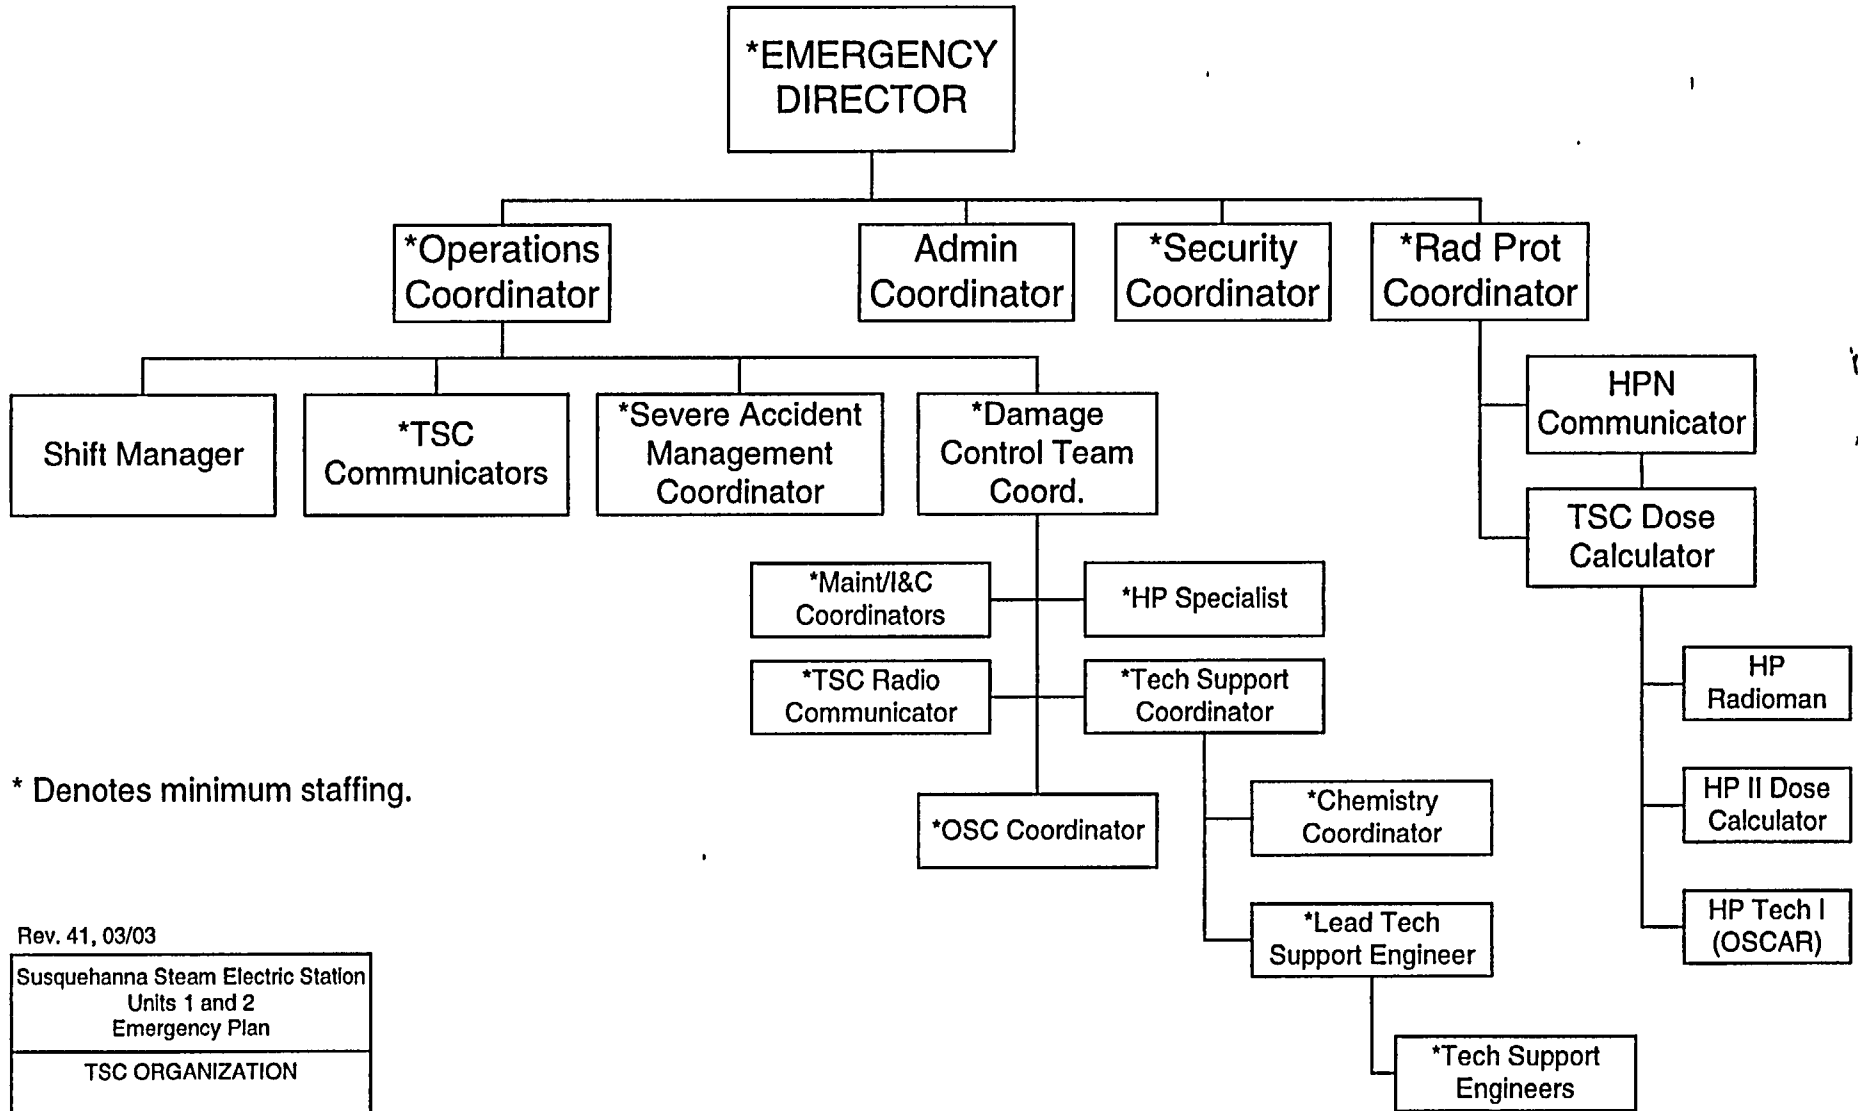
*EMERGENCY DIRECTOR

*Operations Coordinator

Admin Coordinator

*Security Coordinator

*Rad Prot Coordinator

Shift Manager

*TSC Communicators

*Severe Accident Management Coordinator

*Damage Control Team Coord.

HPN Communicator

TSC Dose Calculator

*Maint/I&C Coordinators

*HP Specialist

*TSC Radio Communicator

*Tech Support Coordinator

HP Radioman

HP II Dose Calculator

HP Tech I (OSCAR)

* Denotes minimum staffing.

*OSC Coordinator

*Chemistry Coordinator

*Lead Tech Support Engineer

*Tech Support Engineers

Rev. 41, 03/03

Susquehanna Steam Electric Station
Units 1 and 2
Emergency Plan

TSC ORGANIZATION